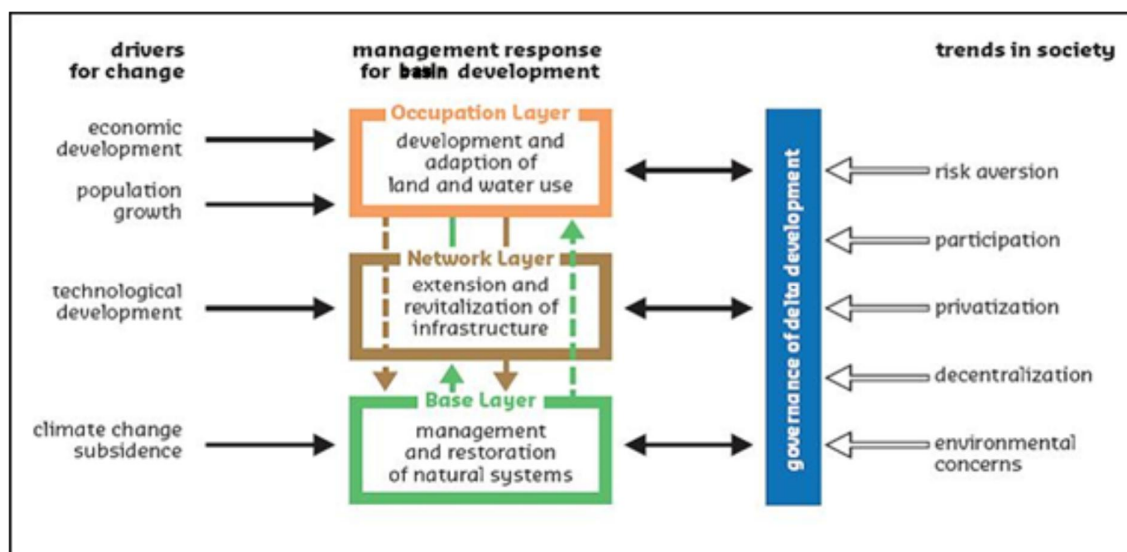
drivers for change

management response for basin development

trends in society

economic development

population growth

technological development

climate change subsidence

Occupation Layer
development and adaption of land and water use

Network Layer
extension and revitalization of infrastructure

Base Layer
management and restoration of natural systems

governance of delta development

risk aversion

participation

privatization

decentralization

environmental concerns